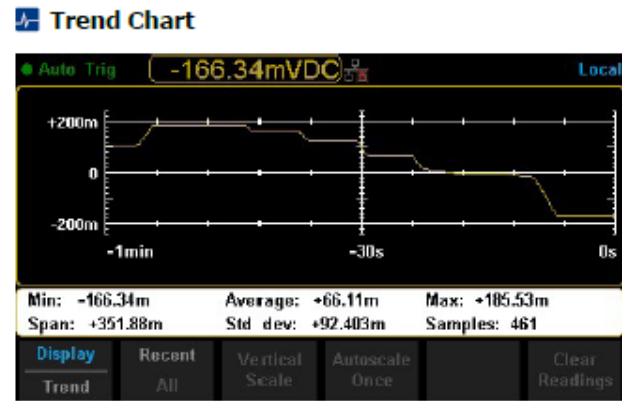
Trend Chart

Auto Trig -166.34mVDC Local

+200m
0
-200m
-1min
-30s
0s

Min: -166.34m Average: +66.11m Max: +185.53m
Span: +351.88m Std dev: +92.403m Samples: 461

Display
Trend
Recent
All
Vertical
Scale
Autoscale
Once
Clear
Readings